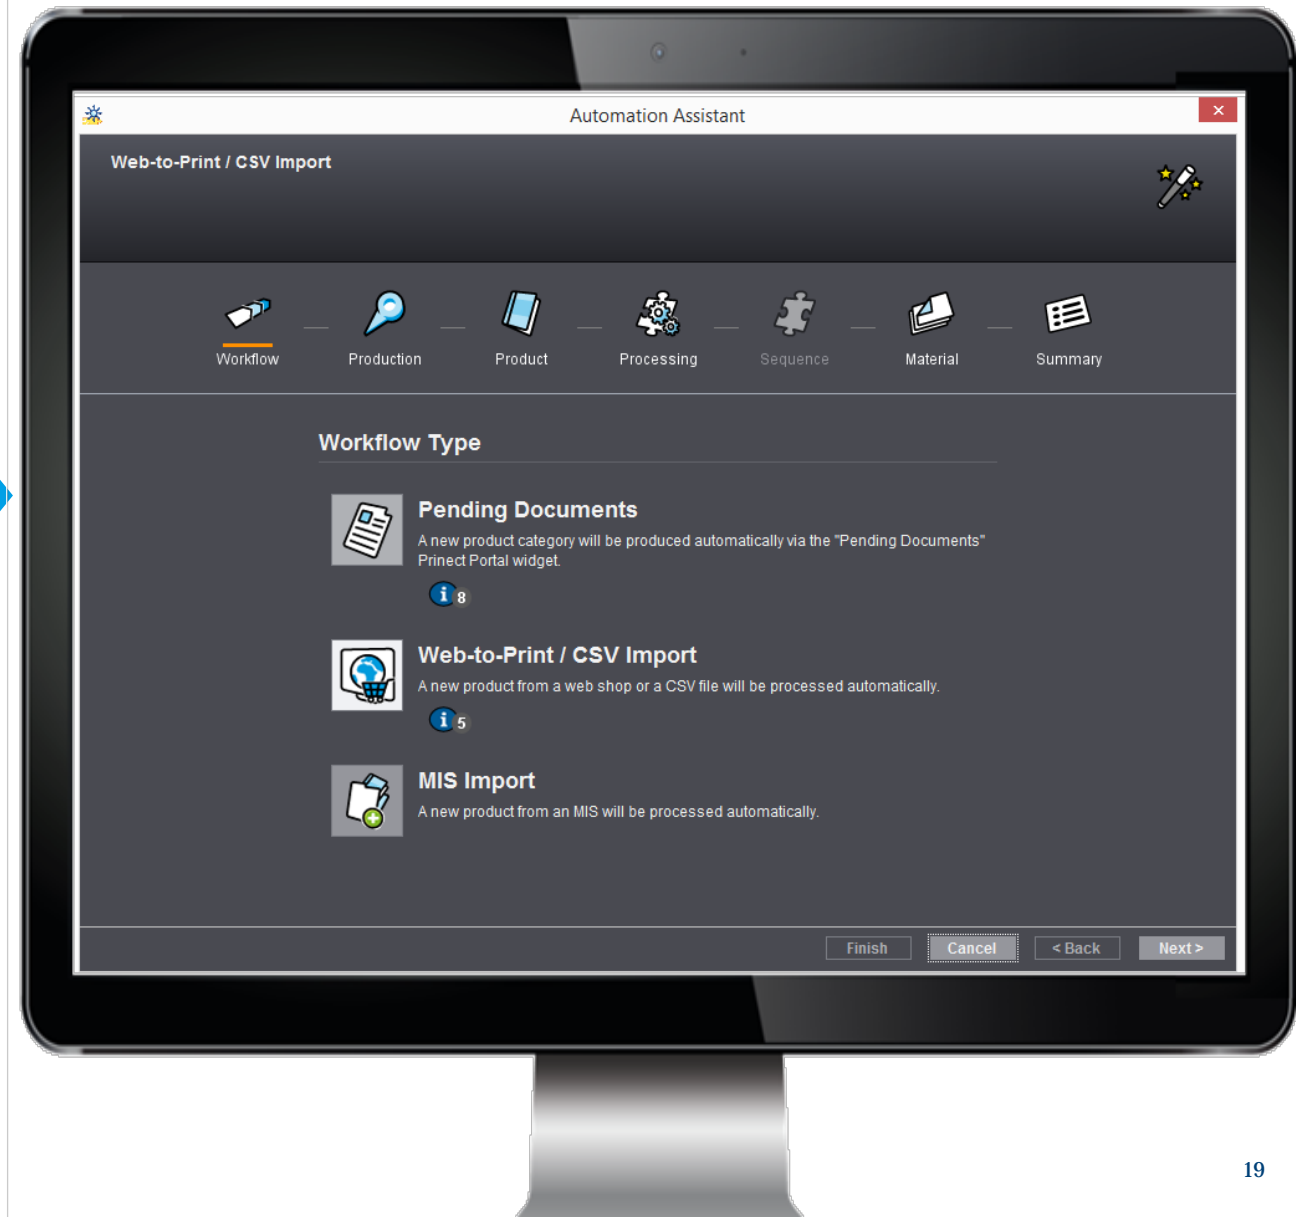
Automation Assistant

Web-to-Print / CSV Import

Workflow — Production — Product — Processing — Sequence — Material — Summary

Workflow Type

Pending Documents
A new product category will be produced automatically via the "Pending Documents" Prinect Portal widget.
8

Web-to-Print / CSV Import
A new product from a web shop or a CSV file will be processed automatically.
5

MIS Import
A new product from an MIS will be processed automatically.

Finish Cancel < Back Next >

19